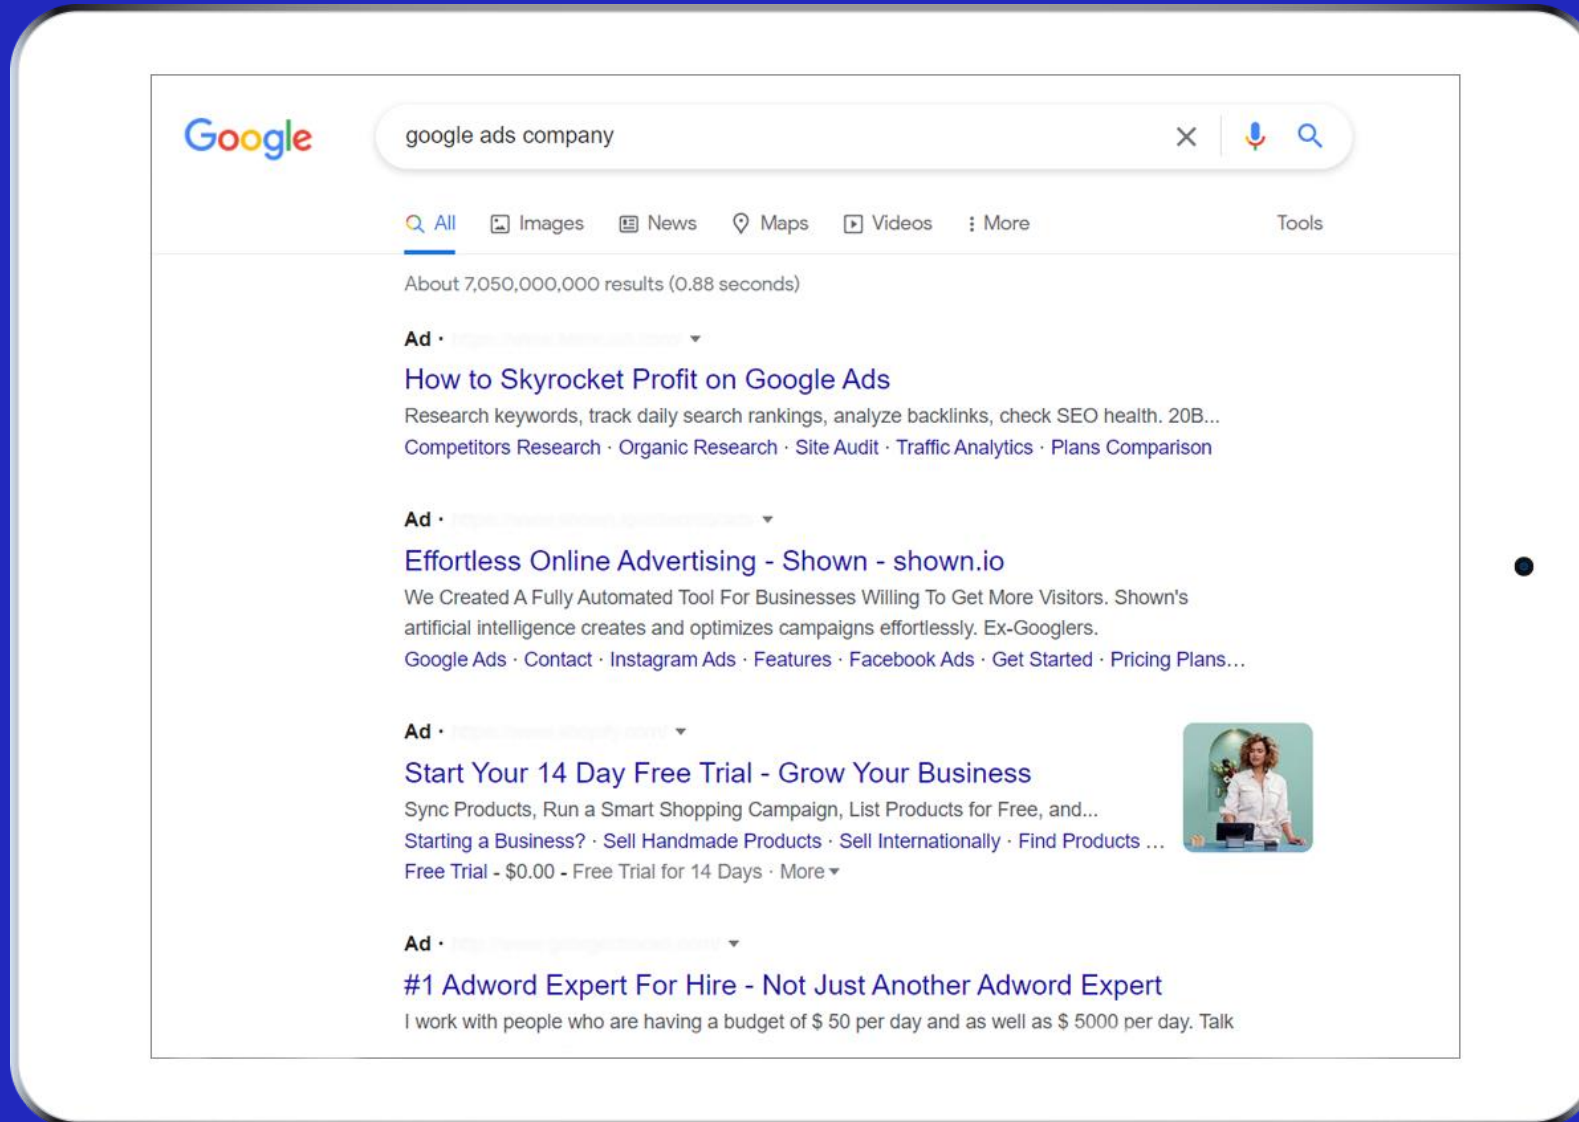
Google

google ads company

All Images News Maps Videos More Tools

About 7,050,000,000 results (0.88 seconds)

Ad · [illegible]

How to Skyrocket Profit on Google Ads

Research keywords, track daily search rankings, analyze backlinks, check SEO health. 20B...

Competitors Research · Organic Research · Site Audit · Traffic Analytics · Plans Comparison

Ad · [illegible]

Effortless Online Advertising - Shown - shown.io

We Created A Fully Automated Tool For Businesses Willing To Get More Visitors. Shown's artificial intelligence creates and optimizes campaigns effortlessly. Ex-Googlers.

Google Ads · Contact · Instagram Ads · Features · Facebook Ads · Get Started · Pricing Plans…

Ad · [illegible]

Start Your 14 Day Free Trial - Grow Your Business

Sync Products, Run a Smart Shopping Campaign, List Products for Free, and...

Starting a Business? · Sell Handmade Products · Sell Internationally · Find Products …

Free Trial - $0.00 - Free Trial for 14 Days · More

Ad · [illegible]

#1 Adword Expert For Hire - Not Just Another Adword Expert

I work with people who are having a budget of $ 50 per day and as well as $ 5000 per day. Talk